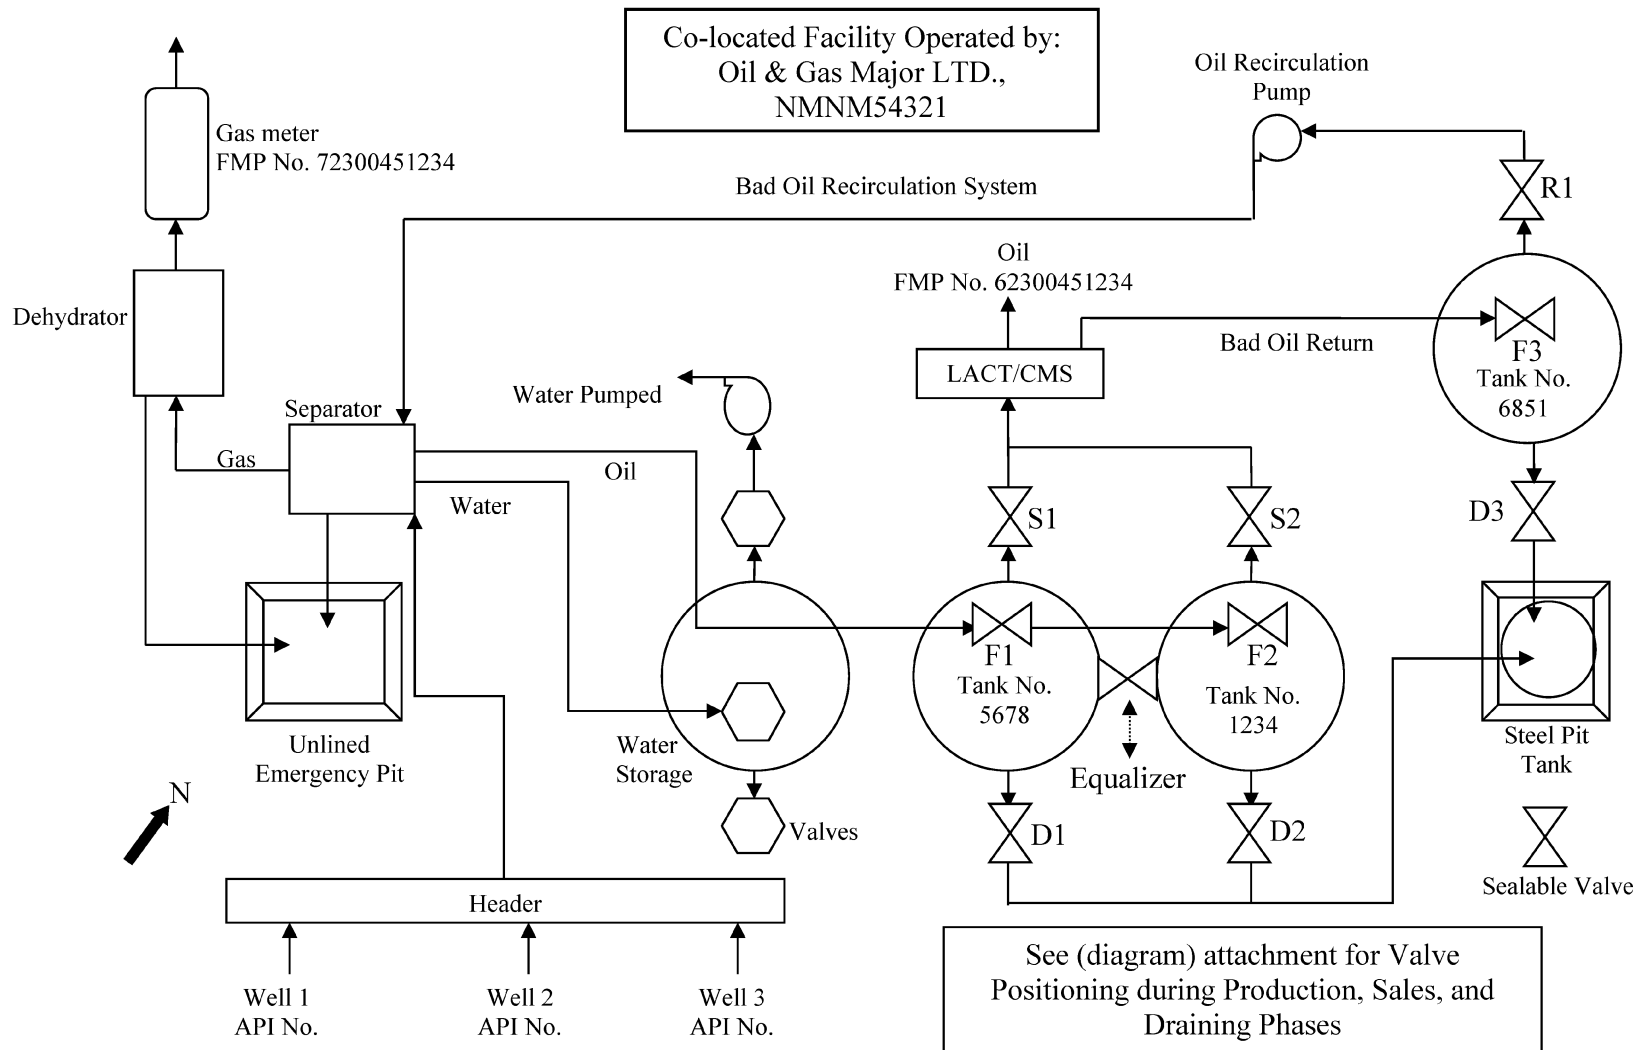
Co-located Facility Operated by:
Oil & Gas Major LTD.,
NMNM54321

Oil Recirculation Pump

Gas meter
FMP No. 72300451234

Bad Oil Recirculation System

R1

Oil
FMP No. 62300451234

Dehydrator

Bad Oil Return

LACT/CMS

F3
Tank No.
6851

Water Pumped

Separator

Gas

Oil

Water

S1

S2

D3

F1
Tank No.
5678

F2
Tank No.
1234

Unlined
Emergency Pit

Water
Storage

Equalizer

Steel Pit
Tank

N

Valves

D1

D2

Sealable Valve

Header

Well 1
API No.

Well 2
API No.

Well 3
API No.

See (diagram) attachment for Valve Positioning during Production, Sales, and Draining Phases